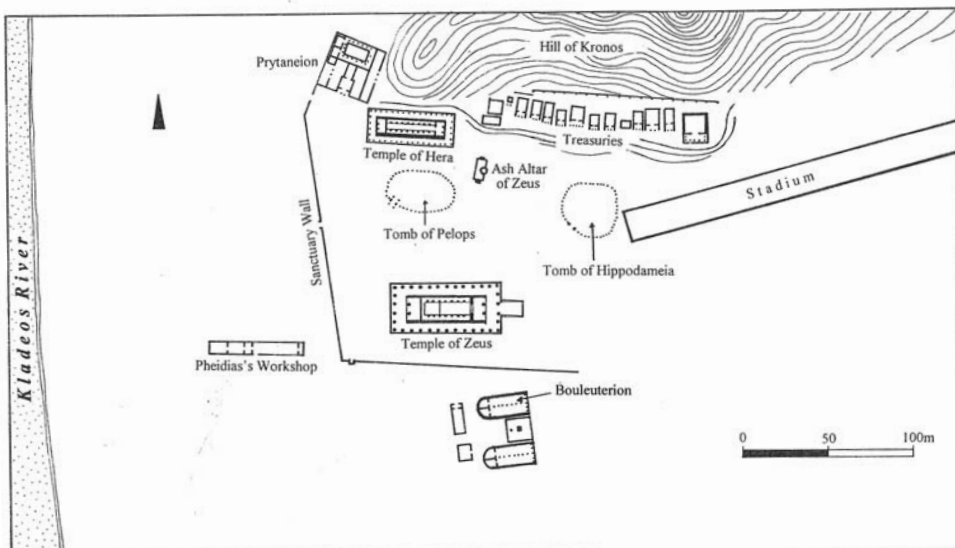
Hill of Kronos

Prytaneion

Treasuries

Temple of Hera

Ash Altar of Zeus

Stadium

Tomb of Pelops

Sanctuary Wall

Tomb of Hippodameia

Kladeos River

Temple of Zeus

Pheidias's Workshop

Bouleuterion

0 50 100m